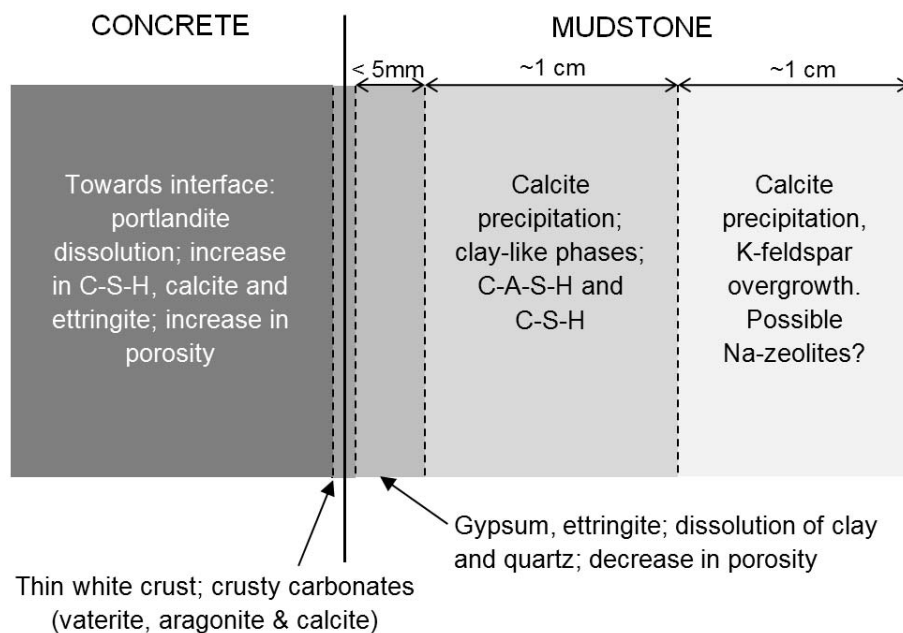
CONCRETE

MUDSTONE

< 5mm

~1 cm

~1 cm

Towards interface: portlandite dissolution; increase in C-S-H, calcite and ettringite; increase in porosity

Calcite precipitation; clay-like phases; C-A-S-H and C-S-H

Calcite precipitation, K-feldspar overgrowth. Possible Na-zeolites?

Gypsum, ettringite; dissolution of clay and quartz; decrease in porosity

Thin white crust; crusty carbonates (vaterite, aragonite & calcite)